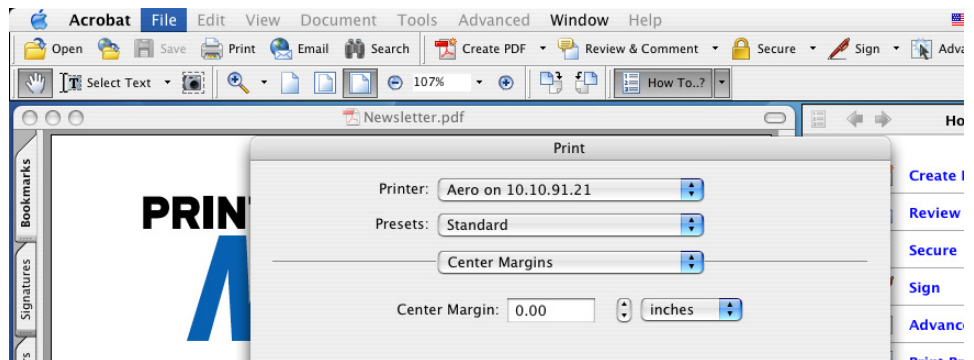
Acrobat File Edit View Document Tools Advanced Window Help

Open Save Print Email Search Create PDF Review & Comment Secure Sign Adva

Select Text 107% How To..?

Newsletter.pdf

Ho

Bookmarks

Signatures

PRINT

Print

Printer: Aero on 10.10.91.21

Presets: Standard

Center Margins

Center Margin: 0.00 inches

Create

Review

Secure

Sign

Advanc